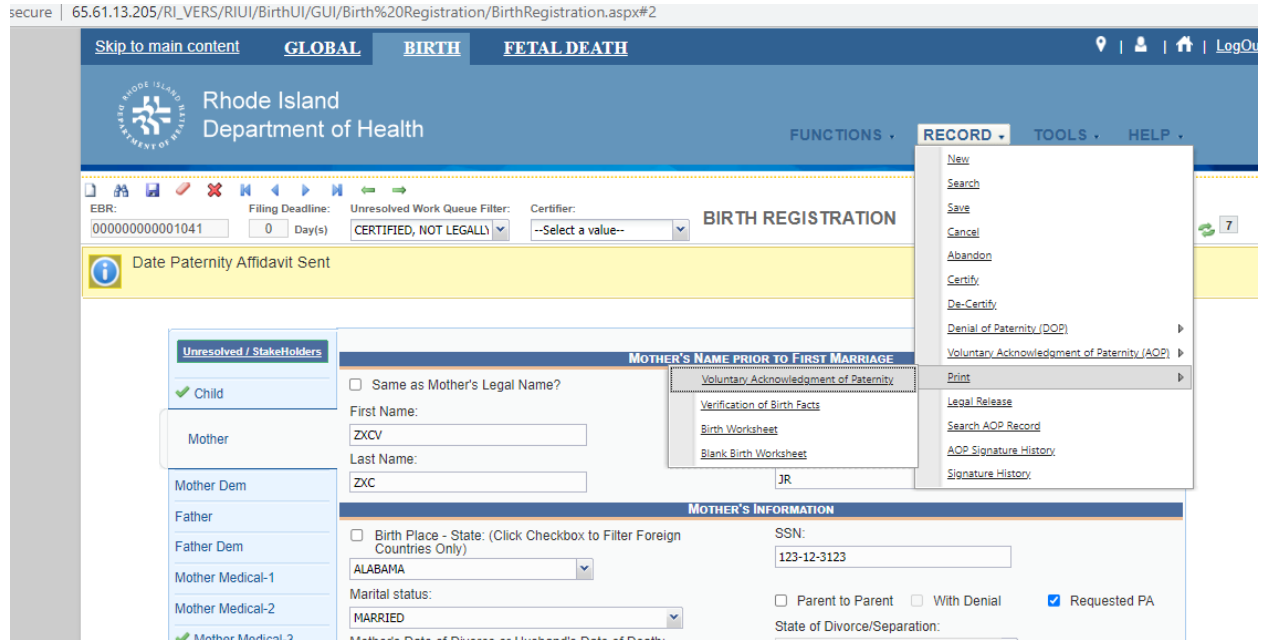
secure | 65.61.13.205/RI_VERS/RIUI/BirthUI/GUI/Birth%20Registration/BirthRegistration.aspx#2

Skip to main content GLOBAL BIRTH FETAL DEATH

| | LogOu

Rhode Island Department of Health

RHODE ISLAND DEPARTMENT OF HEALTH

FUNCTIONS RECORD TOOLS HELP

EBR: 000000000001041
Filing Deadline: 0 Day(s)
Unresolved Work Queue Filter: CERTIFIED, NOT LEGALLY
Certifier: --Select a value--

BIRTH REGISTRATION

7

Date Paternity Affidavit Sent

New
Search
Save
Cancel
Abandon
Certify
De-Certify
Denial of Paternity (DOP)
Voluntary Acknowledgment of Paternity (AOP)
Print
Legal Release
Search AOP Record
AOP Signature History
Signature History

Voluntary Acknowledgment of Paternity
Verification of Birth Facts
Birth Worksheet
Blank Birth Worksheet

Unresolved / StakeHolders
Child
Mother
Mother Dem
Father
Father Dem
Mother Medical-1
Mother Medical-2
Mother Medical-3

MOTHER'S NAME PRIOR TO FIRST MARRIAGE

Same as Mother's Legal Name?

First Name:
ZXCV

Last Name:
ZXC

JR

MOTHER'S INFORMATION

Birth Place - State: (Click Checkbox to Filter Foreign Countries Only)
ALABAMA

SSN:
123-12-3123

Marital status:
MARRIED

Parent to Parent With Denial Requested PA

Mother's Date of Divorce or Husband's Date of Death

State of Divorce/Separation: